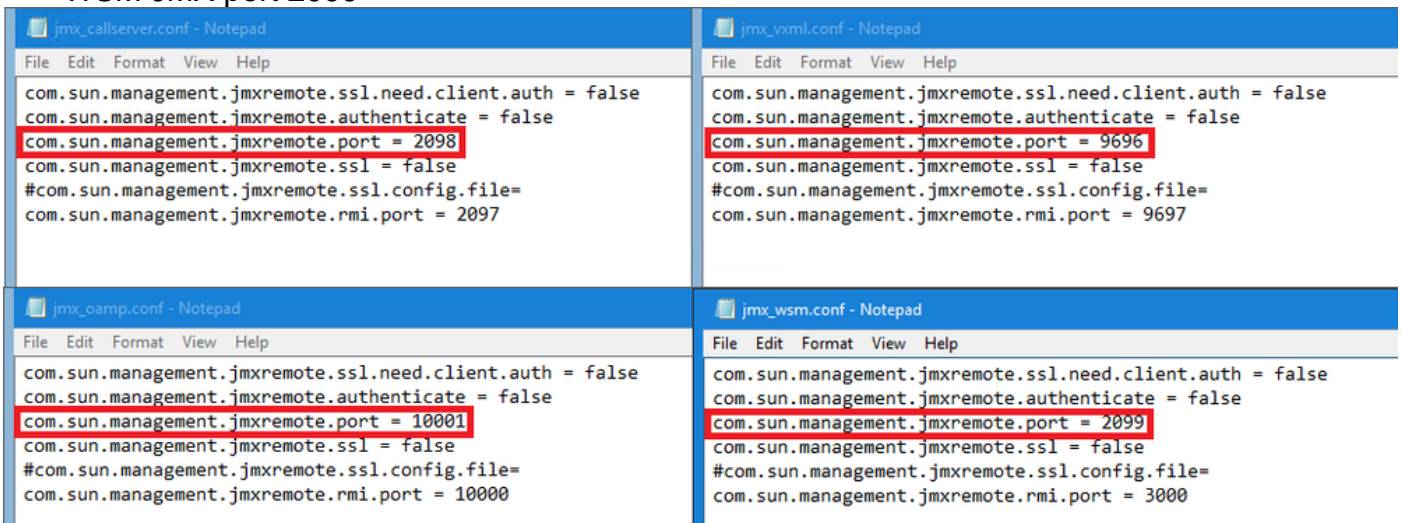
jmx_callserver.conf - Notepad
File Edit Format View Help
com.sun.management.jmxremote.ssl.need.client.auth = false
com.sun.management.jmxremote.authenticate = false
com.sun.management.jmxremote.port = 2098
com.sun.management.jmxremote.ssl = false
#com.sun.management.jmxremote.ssl.config.file=
com.sun.management.jmxremote.rmi.port = 2097

jmx_vxml.conf - Notepad
File Edit Format View Help
com.sun.management.jmxremote.ssl.need.client.auth = false
com.sun.management.jmxremote.authenticate = false
com.sun.management.jmxremote.port = 9696
com.sun.management.jmxremote.ssl = false
#com.sun.management.jmxremote.ssl.config.file=
com.sun.management.jmxremote.rmi.port = 9697

jmx_oamp.conf - Notepad
File Edit Format View Help
com.sun.management.jmxremote.ssl.need.client.auth = false
com.sun.management.jmxremote.authenticate = false
com.sun.management.jmxremote.port = 10001
com.sun.management.jmxremote.ssl = false
#com.sun.management.jmxremote.ssl.config.file=
com.sun.management.jmxremote.rmi.port = 10000

jmx_wsm.conf - Notepad
File Edit Format View Help
com.sun.management.jmxremote.ssl.need.client.auth = false
com.sun.management.jmxremote.authenticate = false
com.sun.management.jmxremote.port = 2099
com.sun.management.jmxremote.ssl = false
#com.sun.management.jmxremote.ssl.config.file=
com.sun.management.jmxremote.rmi.port = 3000